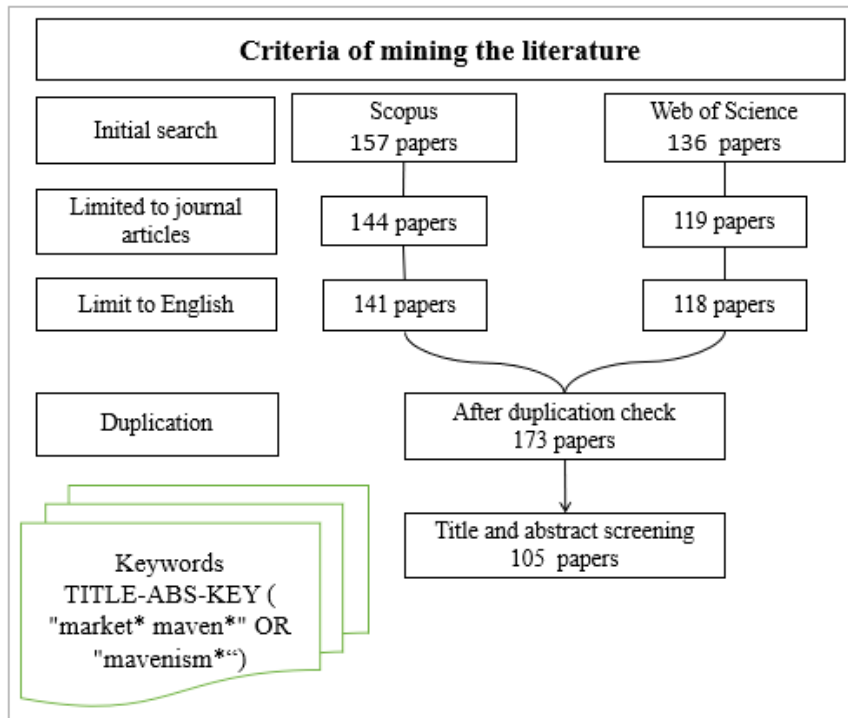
Criteria of mining the literature

Initial search

Scopus
157 papers

Web of Science
136 papers

Limited to journal articles

144 papers

119 papers

Limit to English

141 papers

118 papers

Duplication

After duplication check
173 papers

Title and abstract screening
105 papers

Keywords
TITLE-ABS-KEY ( "market* maven*" OR "mavenism*“)